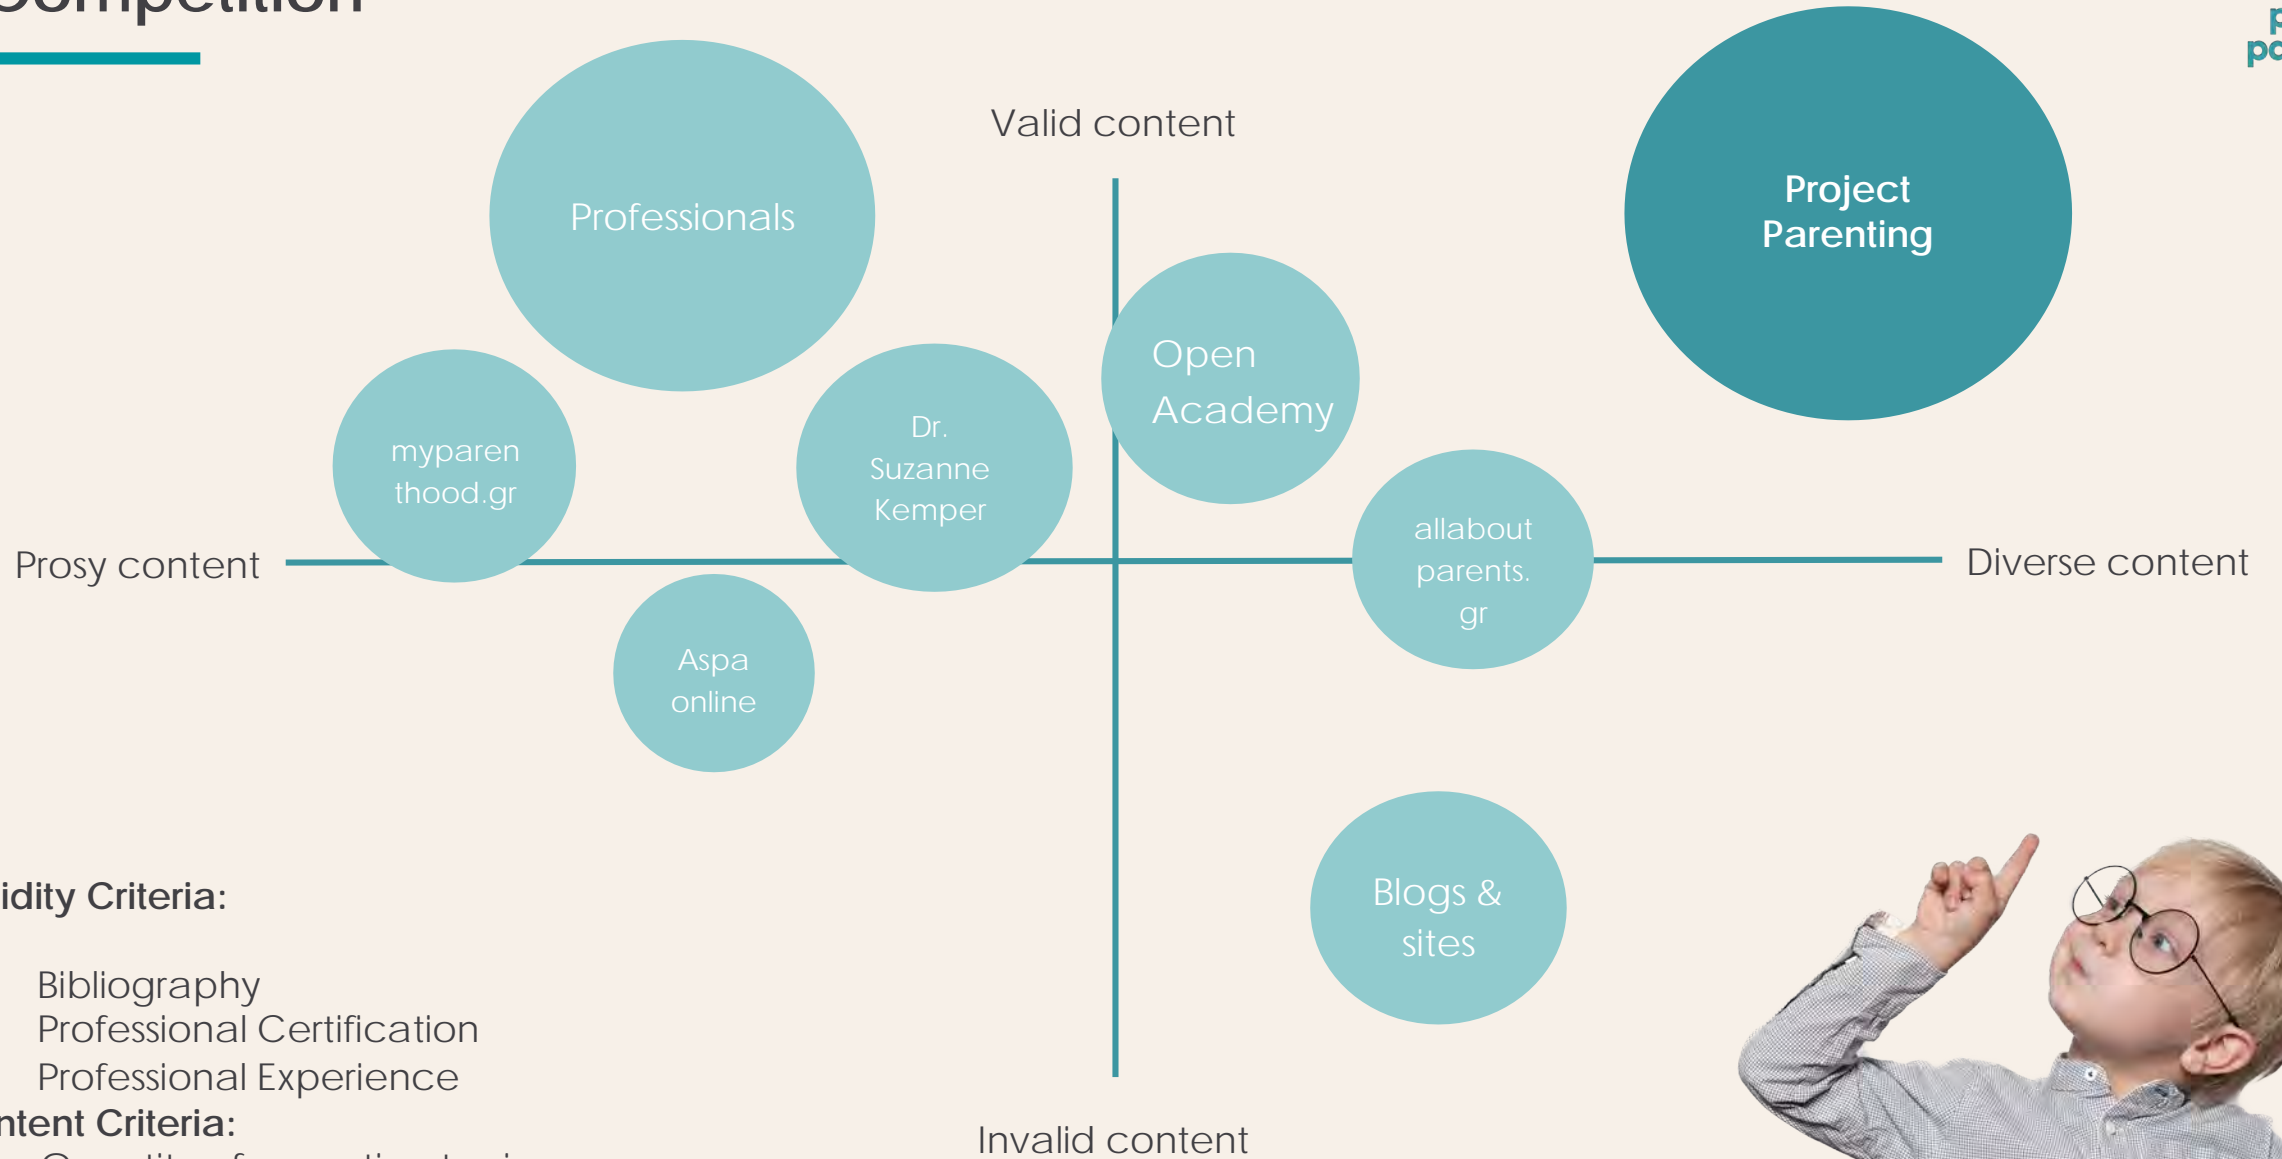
ompetition

Valid content

Professionals

Project Parenting

Open Academy

myparenthood.gr

Dr. Suzanne Kemper

allaboutparents.gr

Prosy content

Diverse content

Aspa online

Blogs & sites

idity Criteria:

Bibliography
Professional Certification
Professional Experience

ntent Criteria:

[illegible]

Invalid content

p
pa